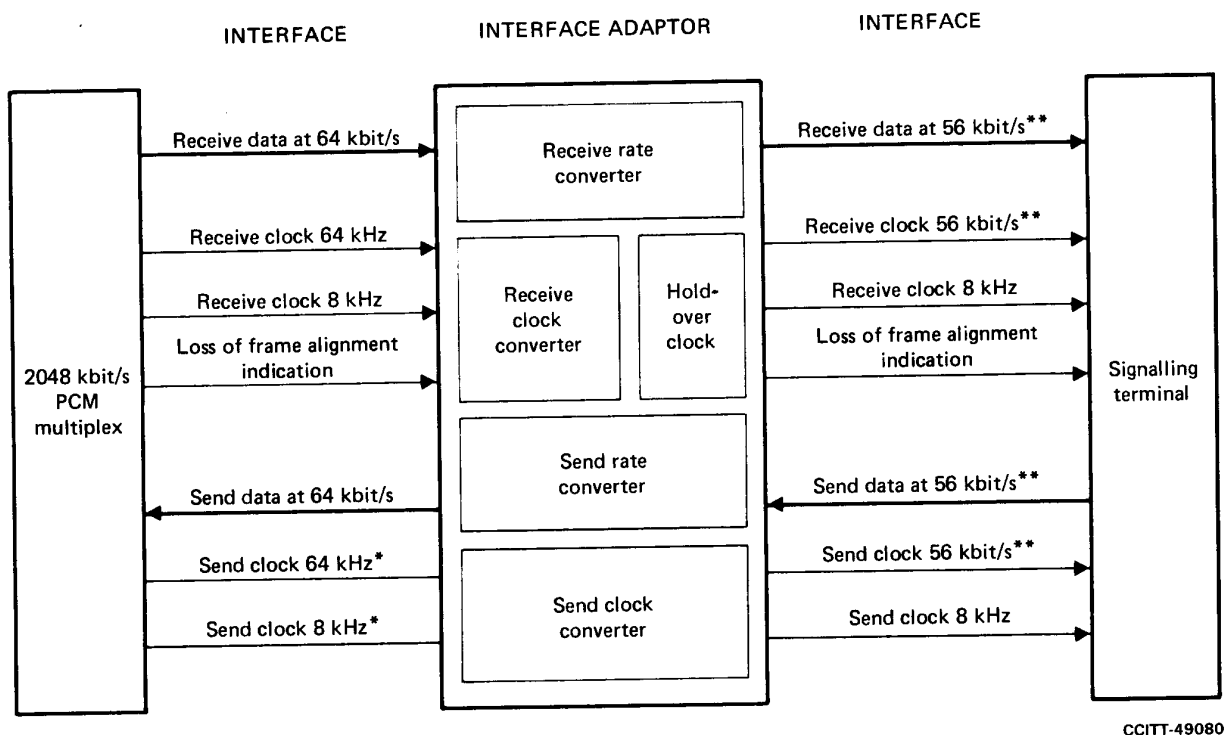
INTERFACE

INTERFACE ADAPTOR

INTERFACE

2048 kbit/s PCM multiplex

Receive data at 64 kbit/s

Receive clock 64 kHz

Receive clock 8 kHz

Loss of frame alignment indication

Send data at 64 kbit/s

Send clock 64 kHz*

Send clock 8 kHz*

Receive rate converter

Receive clock converter

Hold-over clock

Send rate converter

Send clock converter

Receive data at 56 kbit/s**

Receive clock 56 kbit/s**

Receive clock 8 kHz

Loss of frame alignment indication

Send data at 56 kbit/s**

Send clock 56 kbit/s**

Send clock 8 kHz

Signalling terminal

CCITT-49080